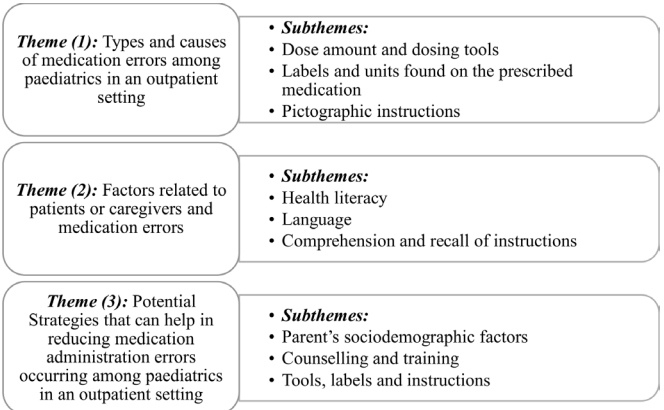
Theme (1): Types and causes of medication errors among paediatrics in an outpatient setting

• Subthemes:
• Dose amount and dosing tools
• Labels and units found on the prescribed medication
• Pictographic instructions

Theme (2): Factors related to patients or caregivers and medication errors

• Subthemes:
• Health literacy
• Language
• Comprehension and recall of instructions

Theme (3): Potential Strategies that can help in reducing medication administration errors occurring among paediatrics in an outpatient setting

• Subthemes:
• Parent's sociodemographic factors
• Counselling and training
• Tools, labels and instructions